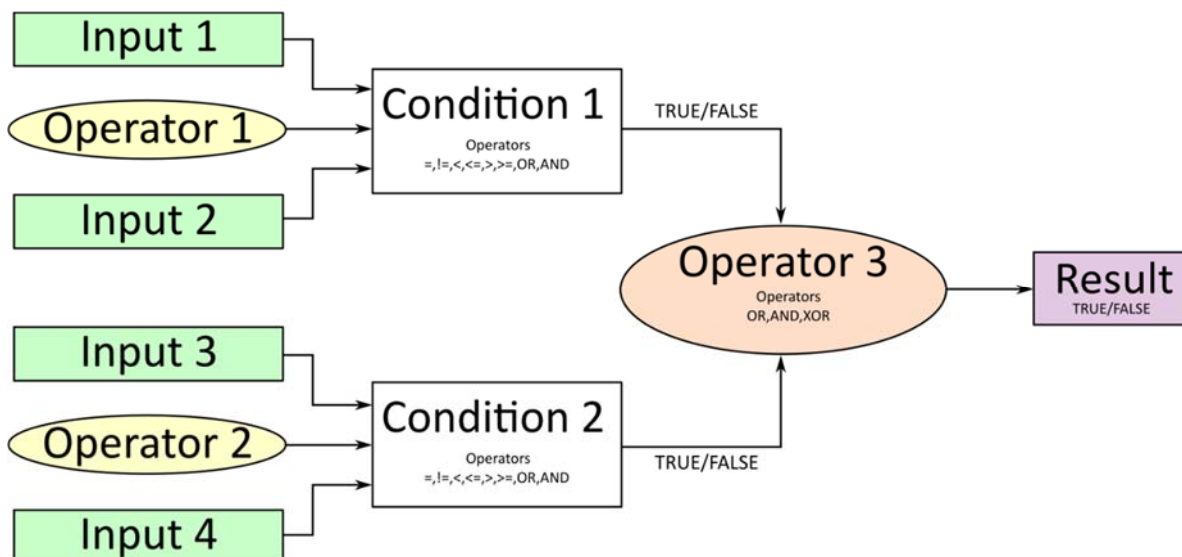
Input 1

Operator 1

Input 2

Condition 1

Operators
=,!=,<,<=,>,>=,OR,AND

TRUE/FALSE

Operator 3

Operators
OR,AND,XOR

Result
TRUE/FALSE

Input 3

Operator 2

Input 4

Condition 2

Operators
=,!=,<,<=,>,>=,OR,AND

TRUE/FALSE